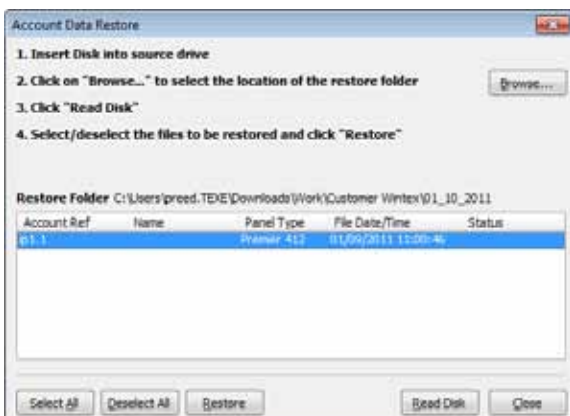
Account Data Restore

1. Insert Disk into source drive

2. Click on "Browse..." to select the location of the restore folder

Browse...

3. Click "Read Disk"

4. Select/deselect the files to be restored and click "Restore"

Restore Folder C:\Users\preed.TEXE\Downloads\Work\Customer Wintex\01_10_2011

| Account Ref | Name | Panel Type | File Date/Time | Status |
|---|---|---|---|---|
| p1.1 | | Premier 412 | 01/09/2011 11:00:46 | |

Select All | Deselect All | Restore | Read Disk | Close